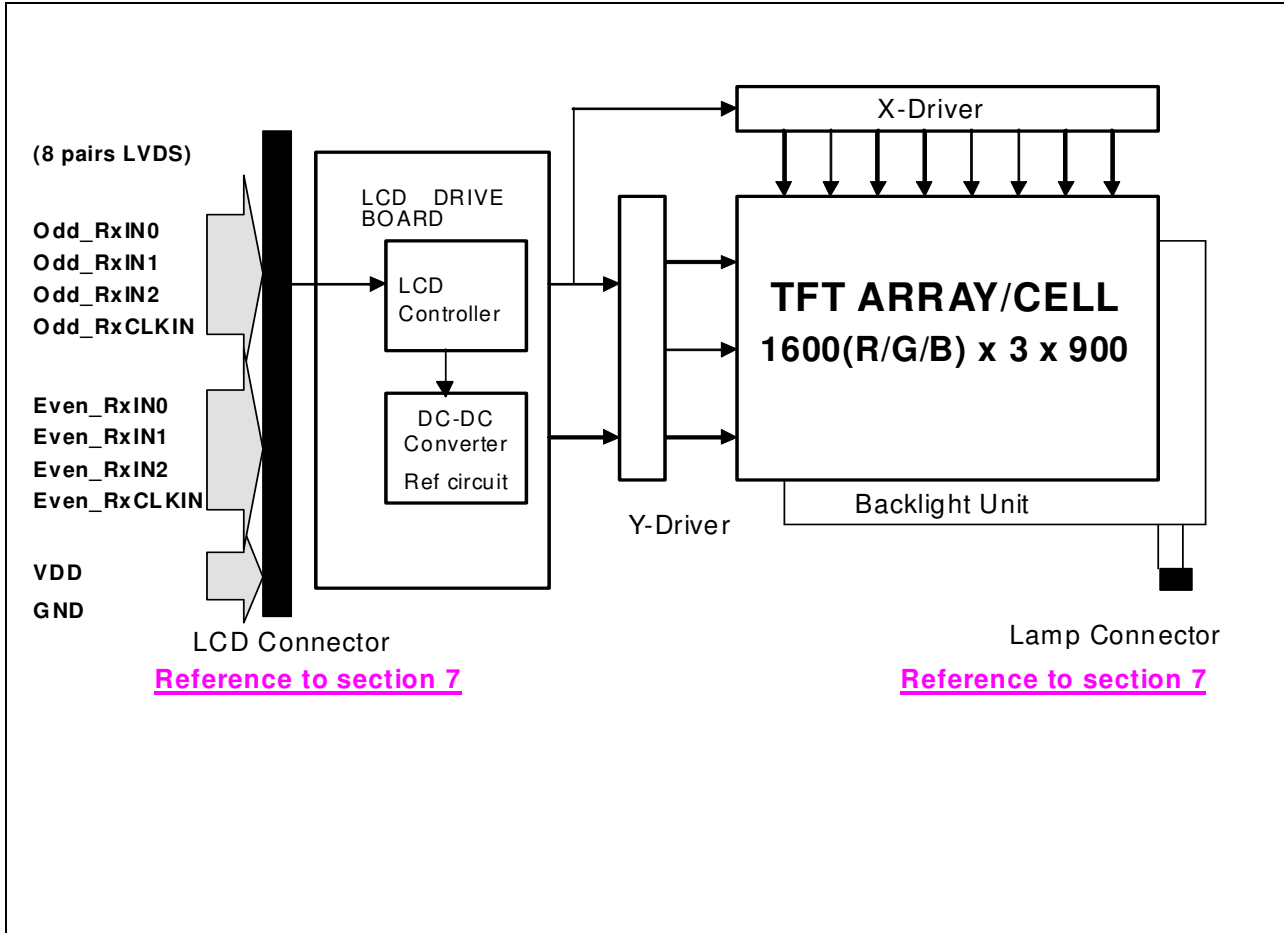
(8 pairs LVDS)

Odd_RxIN0
Odd_RxIN1
Odd_RxIN2
Odd_RxCLKIN

Even_RxIN0
Even_RxIN1
Even_RxIN2
Even_RxCLKIN

VDD
GND

LCD Connector
Reference to section 7

LCD DRIVE BOARD

LCD Controller

DC-DC Converter
Ref circuit

X-Driver

Y-Driver

TFT ARRAY/CELL
1600(R/G/B) x 3 x 900

Backlight Unit

Lamp Connector
Reference to section 7